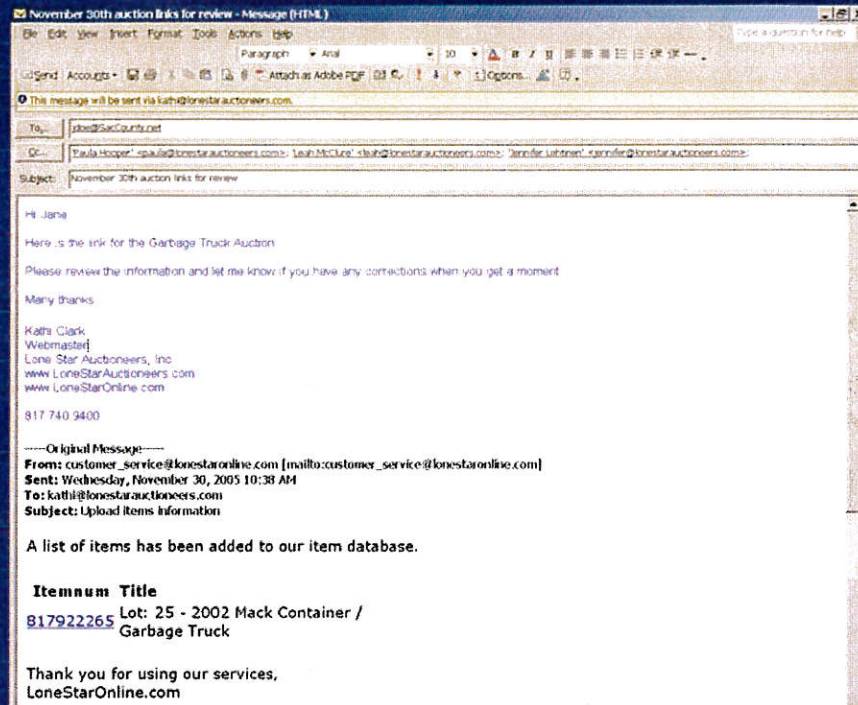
November 30th auction links for review - Message (HTML)

File Edit View Insert Format Tools Actions Help

Type a question for help

Paragraph Arial 10 A B I U

Send Accounts Attach as Adobe PDF Options...

This message will be sent via kathi@lonestarauctioneers.com.

To... jdoe@SacCounty.net

Cc... 'Paula Hooper' <paula@lonestarauctioneers.com>; 'Leah McClure' <leah@lonestarauctioneers.com>; 'Jennifer Lehtinen' <jennifer@lonestarauctioneers.com>

Subject: November 30th auction links for review

Hi Jane

Here is the link for the Garbage Truck Auction

Please review the information and let me know if you have any corrections when you get a moment

Many thanks

Kathi Clark
Webmaster
Lone Star Auctioneers, Inc
www.LoneStarAuctioneers.com
www.LoneStarOnline.com

817 740 9400

-----Original Message-----
From: customer_service@lonestaronline.com [mailto:customer_service@lonestaronline.com]
Sent: Wednesday, November 30, 2005 10:38 AM
To: kathi@lonestarauctioneers.com
Subject: Upload items information

A list of items has been added to our item database.

| Itemnum | Title |
|---|---|
| 817922265 | Lot: 25 - 2002 Mack Container / Garbage Truck |

Thank you for using our services,
LoneStarOnline.com